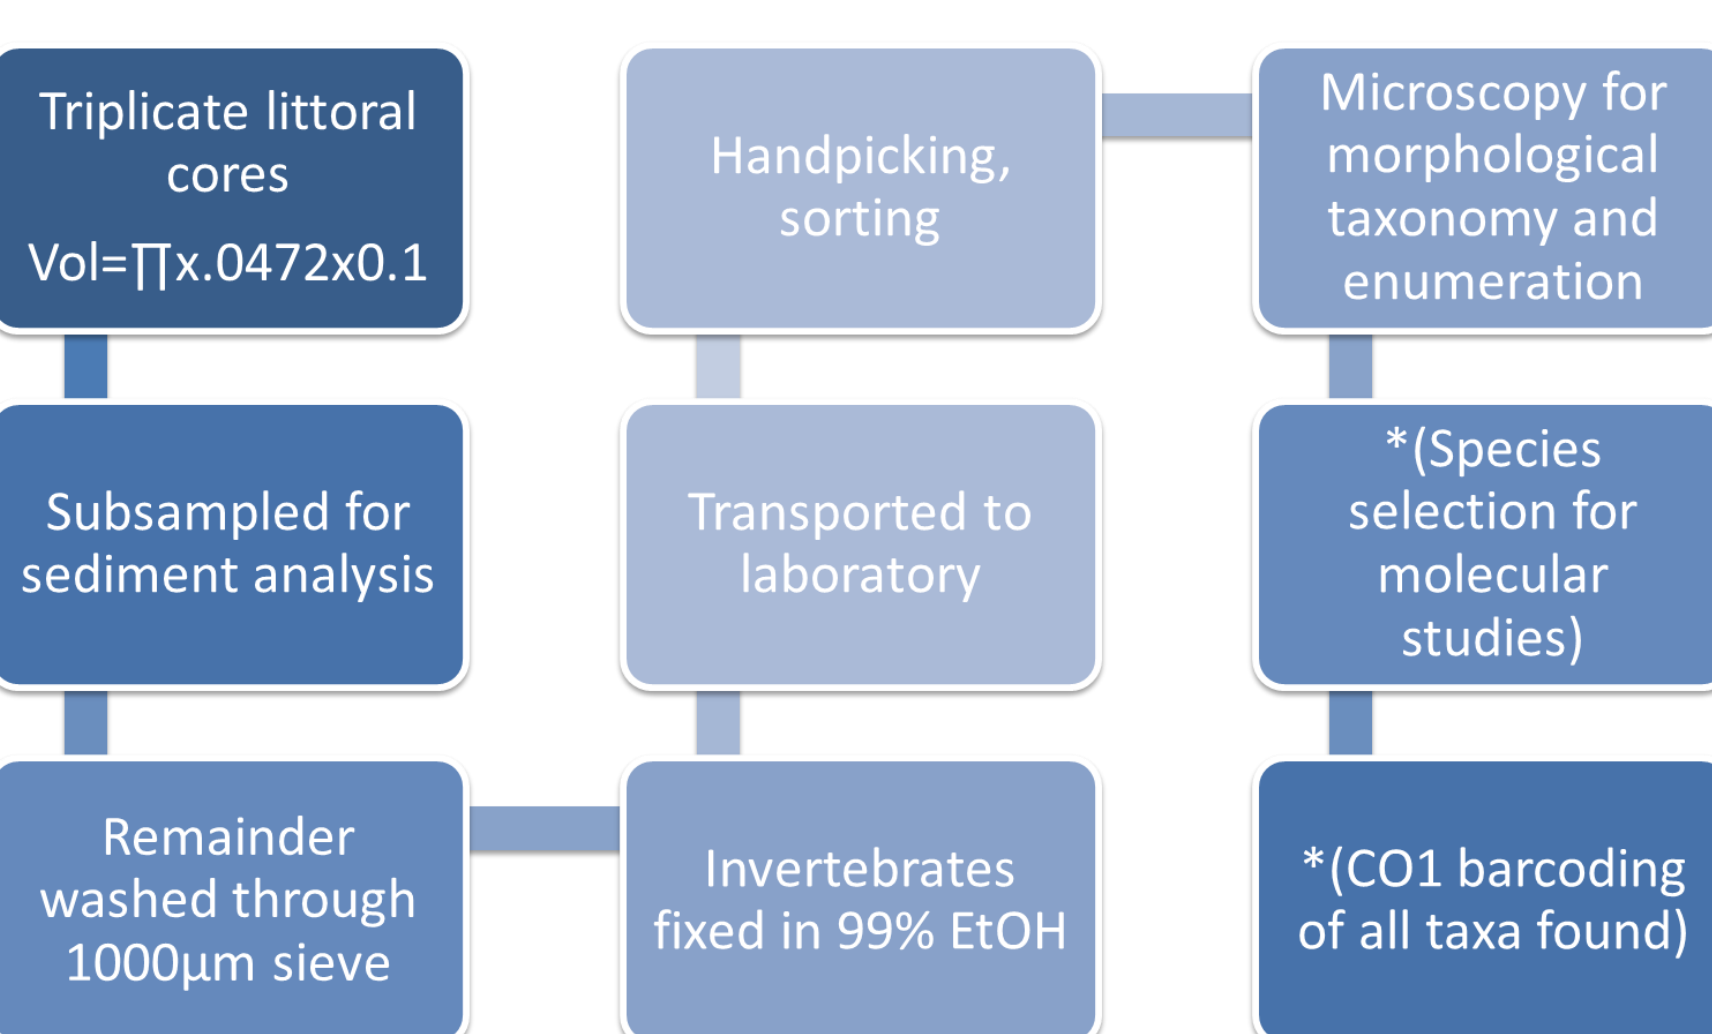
Triplicate littoral cores

Vol=∏x.0472x0.1

Subsampled for sediment analysis

Remainder washed through 1000µm sieve

Invertebrates fixed in 99% EtOH

Transported to laboratory

Handpicking, sorting

Microscopy for morphological taxonomy and enumeration

*(Species selection for molecular studies)

*(CO1 barcoding of all taxa found)